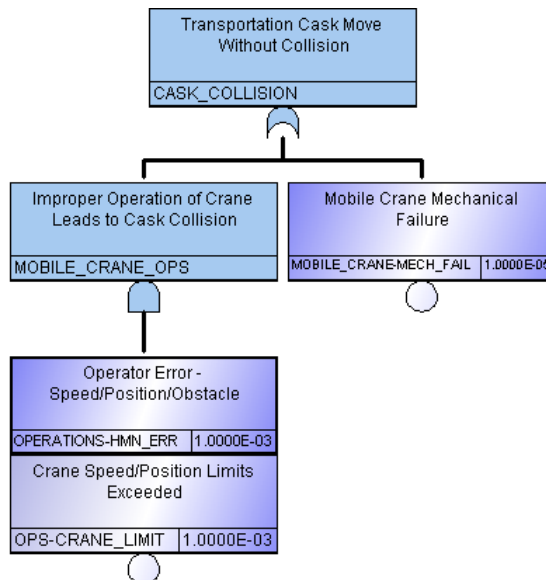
Transportation Cask Move Without Collision

CASK_COLLISION

Improper Operation of Crane Leads to Cask Collision

MOBILE_CRANE_OPS

Mobile Crane Mechanical Failure

MOBILE_CRANE-MECH_FAIL 1.0000E-0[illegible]

Operator Error - Speed/Position/Obstacle

OPERATIONS-HMN_ERR 1.0000E-03

Crane Speed/Position Limits Exceeded

OPS-CRANE_LIMIT 1.0000E-03